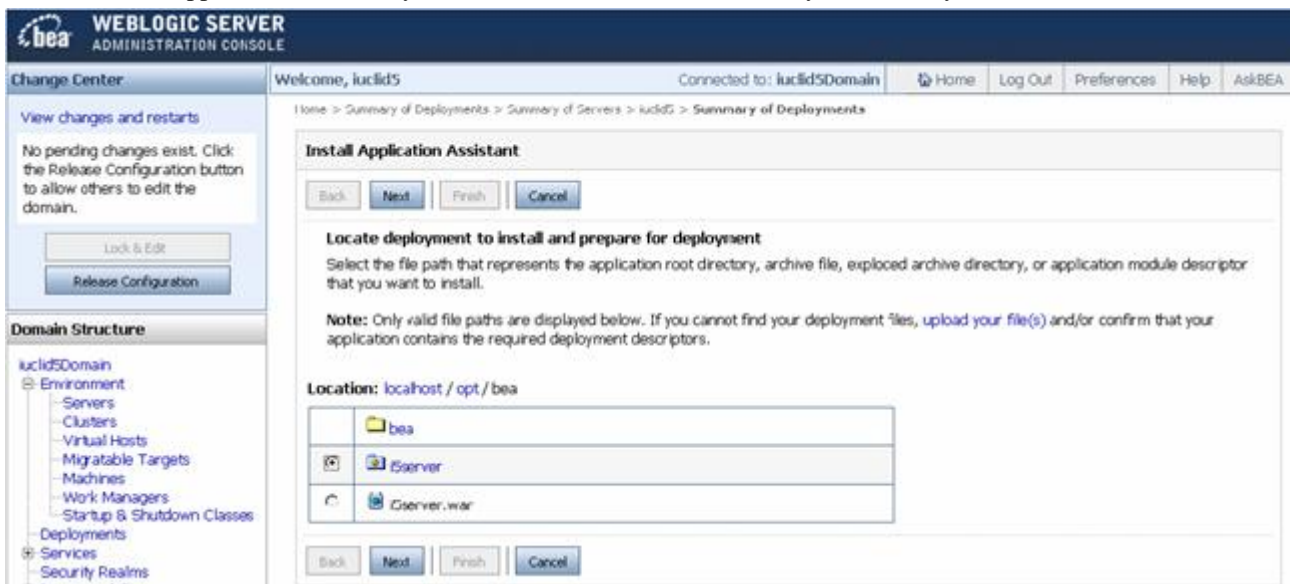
bea WEBLOGIC SERVER ADMINISTRATION CONSOLE

Change Center

View changes and restarts

No pending changes exist. Click the Release Configuration button to allow others to edit the domain.

Lock & Edit

Release Configuration

Domain Structure

iuclid5Domain
Environment
Servers
Clusters
Virtual Hosts
Migratable Targets
Machines
Work Managers
Startup & Shutdown Classes
Deployments
Services
Security Realms

Welcome, iuclid5

Connected to: iuclid5Domain

Home | Log Out | Preferences | Help | AskBEA

Home > Summary of Deployments > Summary of Servers > iuclid5 > Summary of Deployments

Install Application Assistant

Back | Next | Finish | Cancel

Locate deployment to install and prepare for deployment

Select the file path that represents the application root directory, archive file, exploded archive directory, or application module descriptor that you want to install.

Note: Only valid file paths are displayed below. If you cannot find your deployment files, upload your file(s) and/or confirm that your application contains the required deployment descriptors.

Location: localhost / opt / bea

| | |
|---|---|
| | bea |
| ◉ | i5server |
| ○ | i5server.war |

Back | Next | Finish | Cancel